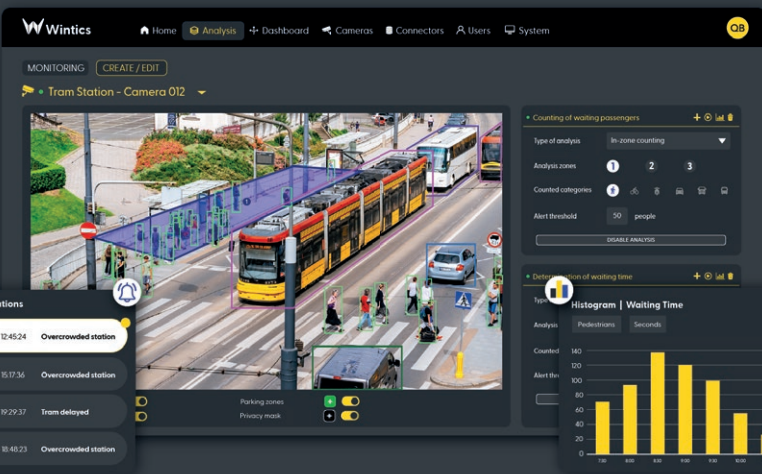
Wintics Home Analysis Dashboard Cameras Connectors Users System QB

MONITORING CREATE / EDIT

Tram Station - Camera 012

Counting of waiting passengers

Type of analysis In-zone counting

Analysis zones 1 2 3

Counted categories

Alert threshold 50 people

DISABLE ANALYSIS

Determination of waiting time

Type

Analysis

Counted

Alert thres

ations

12:45:24 Overcrowded station

15:17:36 Overcrowded station

19:29:37 Tram delayed

18:48:23 Overcrowded station

Parking zones

Privacy mask

Histogram | Waiting Time

Pedestrians Seconds

140
120
100
80
60
40
20
0

7:00 8:00 8:00 9:00 9:00 10:00